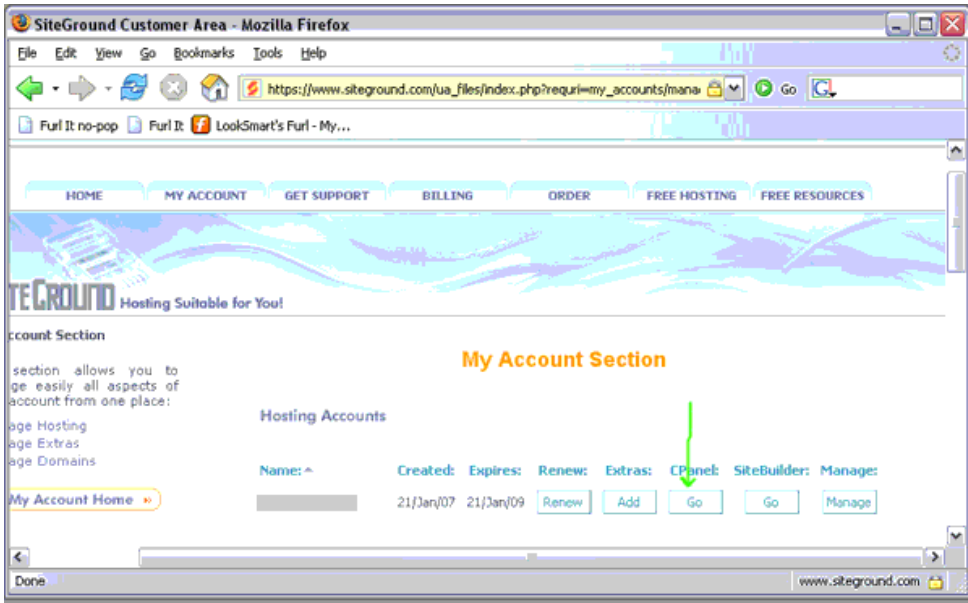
SiteGround Customer Area - Mozilla Firefox

File Edit View Go Bookmarks Tools Help

https://www.siteground.com/ua_files/index.php?requri=my_accounts/mana

Go

Furl It no-pop Furl It LookSmart's Furl - My...

HOME MY ACCOUNT GET SUPPORT BILLING ORDER FREE HOSTING FREE RESOURCES

TEGROUND Hosting Suitable for You!

ccount Section

section allows you to ge easily all aspects of account from one place:

age Hosting
age Extras
age Domains

My Account Home »

My Account Section

Hosting Accounts

| Name: | Created: | Expires: | Renew: | Extras: | CPanel: | SiteBuilder: | Manage: |
|---|---|---|---|---|---|---|---|
| | 21/Jan/07 | 21/Jan/09 | Renew | Add | Go | Go | Manage |

Done

www.siteground.com